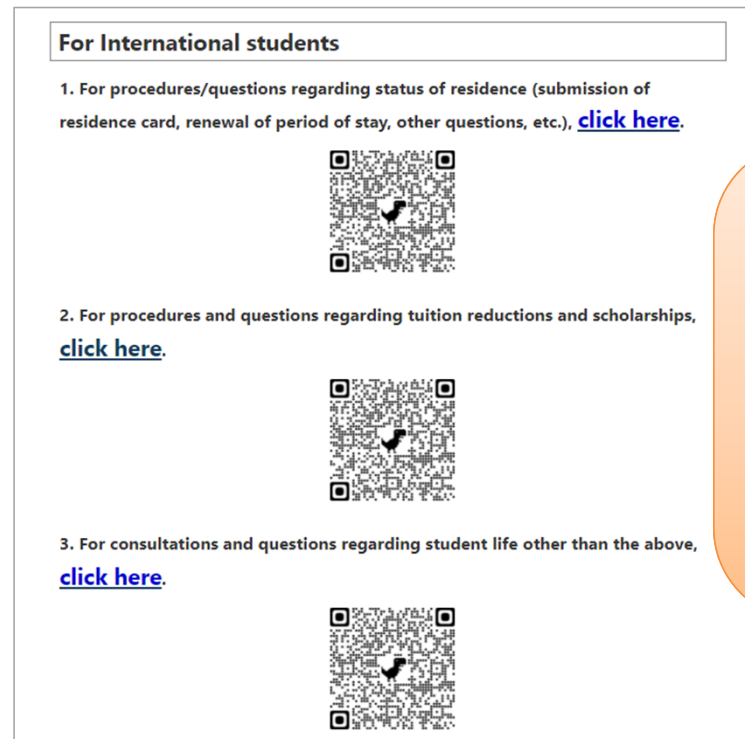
For International students

1. For procedures/questions regarding status of residence (submission of residence card, renewal of period of stay, other questions, etc.), click here.

2. For procedures and questions regarding tuition reductions and scholarships, click here.

3. For consultations and questions regarding student life other than the above, click here.